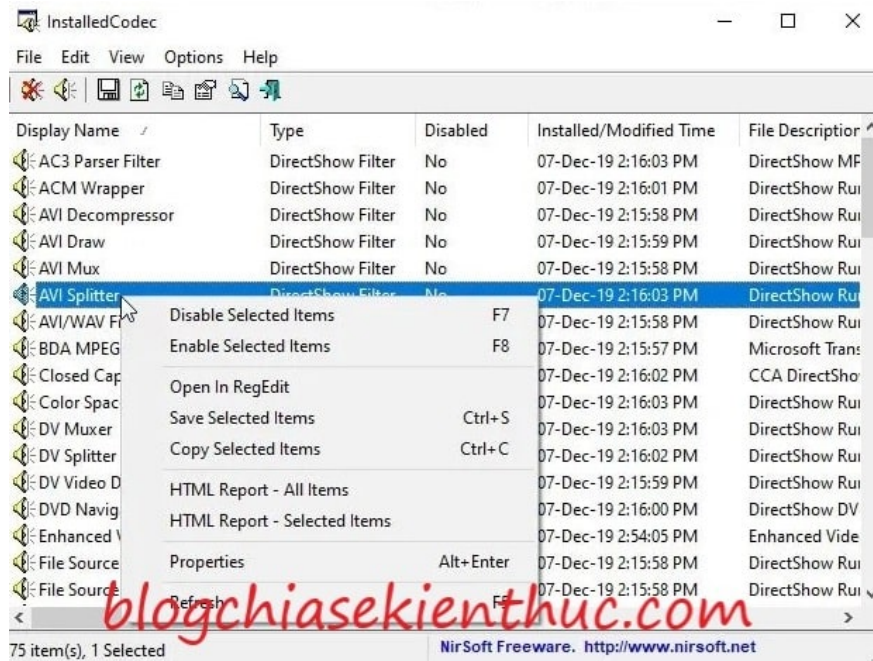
InstalledCodec

File Edit View Options Help

| Display Name | Type | Disabled | Installed/Modified Time | File Descriptior |
|---|---|---|---|---|
| AC3 Parser Filter | DirectShow Filter | No | 07-Dec-19 2:16:03 PM | DirectShow MF |
| ACM Wrapper | DirectShow Filter | No | 07-Dec-19 2:16:01 PM | DirectShow Ru |
| AVI Decompressor | DirectShow Filter | No | 07-Dec-19 2:15:58 PM | DirectShow Ru |
| AVI Draw | DirectShow Filter | No | 07-Dec-19 2:15:59 PM | DirectShow Ru |
| AVI Mux | DirectShow Filter | No | 07-Dec-19 2:15:58 PM | DirectShow Ru |
| AVI Splitter | DirectShow Filter | No | 07-Dec-19 2:16:03 PM | DirectShow Ru |
| AVI/WAV F | | | 07-Dec-19 2:15:58 PM | DirectShow Ru |
| BDA MPEG | | | 07-Dec-19 2:15:57 PM | Microsoft Trans |
| Closed Cap | | | 07-Dec-19 2:16:02 PM | CCA DirectSho |
| Color Spac | | | 07-Dec-19 2:16:03 PM | DirectShow Ru |
| DV Muxer | | | 07-Dec-19 2:16:03 PM | DirectShow Ru |
| DV Splitter | | | 07-Dec-19 2:16:02 PM | DirectShow Ru |
| DV Video D | | | 07-Dec-19 2:15:59 PM | DirectShow Ru |
| DVD Navig | | | 07-Dec-19 2:16:00 PM | DirectShow DV |
| Enhanced V | | | 07-Dec-19 2:54:05 PM | Enhanced Vide |
| File Source | | | 07-Dec-19 2:15:58 PM | DirectShow Ru |
| File Source | | | 07-Dec-19 2:15:58 PM | DirectShow Ru |

Disable Selected Items F7
Enable Selected Items F8
Open In RegEdit
Save Selected Items Ctrl+S
Copy Selected Items Ctrl+C
HTML Report - All Items
HTML Report - Selected Items
Properties Alt+Enter
Refresh F5

blogchiasekienthuc.com

75 item(s), 1 Selected
NirSoft Freeware. http://www.nirsoft.net